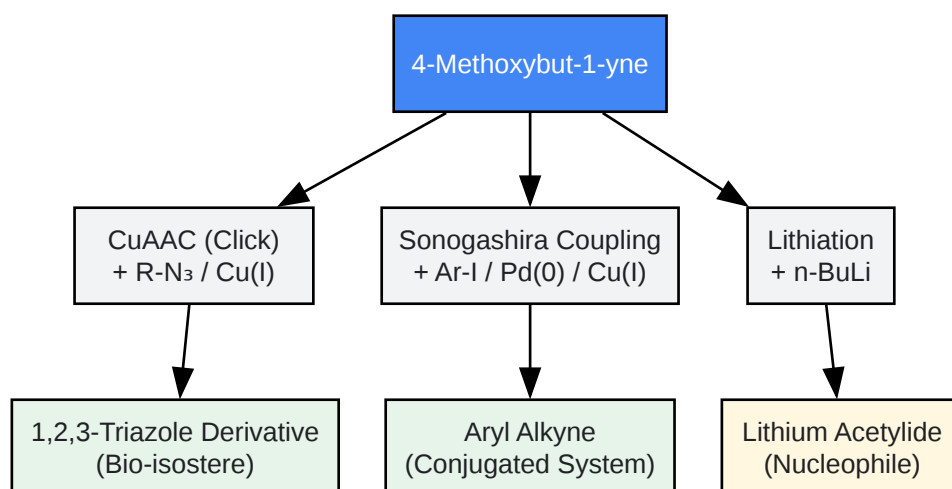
4-Methoxybut-1-yne

CuAAC (Click)
+ R-$N_3$ / Cu(I)

Sonogashira Coupling
+ Ar-I / Pd(0) / Cu(I)

Lithiation
+ n-BuLi

1,2,3-Triazole Derivative
(Bio-isostere)

Aryl Alkyne
(Conjugated System)

Lithium Acetylide
(Nucleophile)